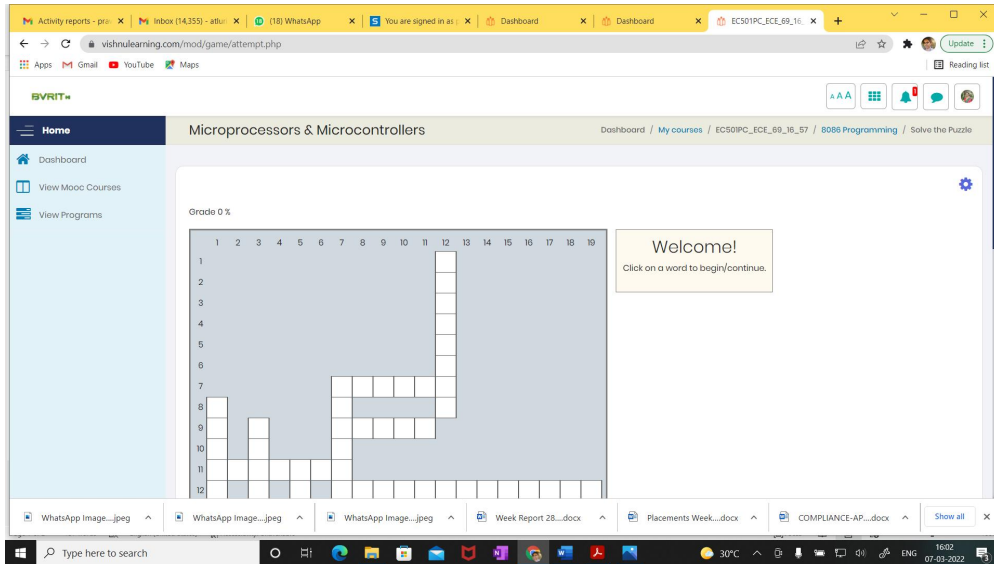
Activity reports - pra ×
Inbox (14,355) - atlu ×
(18) WhatsApp ×
You are signed in as ×
Dashboard ×
Dashboard ×
EC501PC_ECE_69_16 ×
+

vishnulearning.com/mod/game/attempt.php
Update
Apps Gmail YouTube Maps
Reading list

BVRIT

A A A

Home
Dashboard
View Mooc Courses
View Programs

Microprocessors & Microcontrollers
Dashboard / My courses / EC501PC_ECE_69_16_57 / 8086 Programming / Solve the Puzzle

Grade 0 %

1 2 3 4 5 6 7 8 9 10 11 12 13 14 15 16 17 18 19
1
2
3
4
5
6
7
8
9
10
11
12

Welcome!
Click on a word to begin/continue.

WhatsApp Image....jpeg
WhatsApp Image....jpeg
WhatsApp Image....jpeg
Week Report 28....docx
Placements Week....docx
COMPLIANCE-AP....docx
Show all

Type here to search
30°C
ENG
16:02
07-03-2022